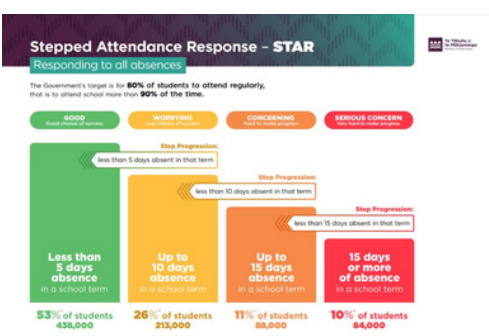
Stepped Attendance Response – STAR

Responding to all absences

Te Tāhuhu o te Mātauranga

The Government's target is for 80% of students to attend regularly, that is to attend school more than 90% of the time.

GOOD
Good chance of success

WORRYING
Less chance of success

CONCERNING
Hard to make progress

SERIOUS CONCERN
Very hard to make progress

Step Progression:
less than 5 days absent in that term

Step Progression:
less than 10 days absent in that term

Step Progression:
less than 15 days absent in that term

Less than 5 days absence in a school term

Up to 10 days absence in a school term

Up to 15 days absence in a school term

15 days or more of absence in a school term

53% of students
438,000

26% of students
213,000

11% of students
88,000

10% of students
84,000